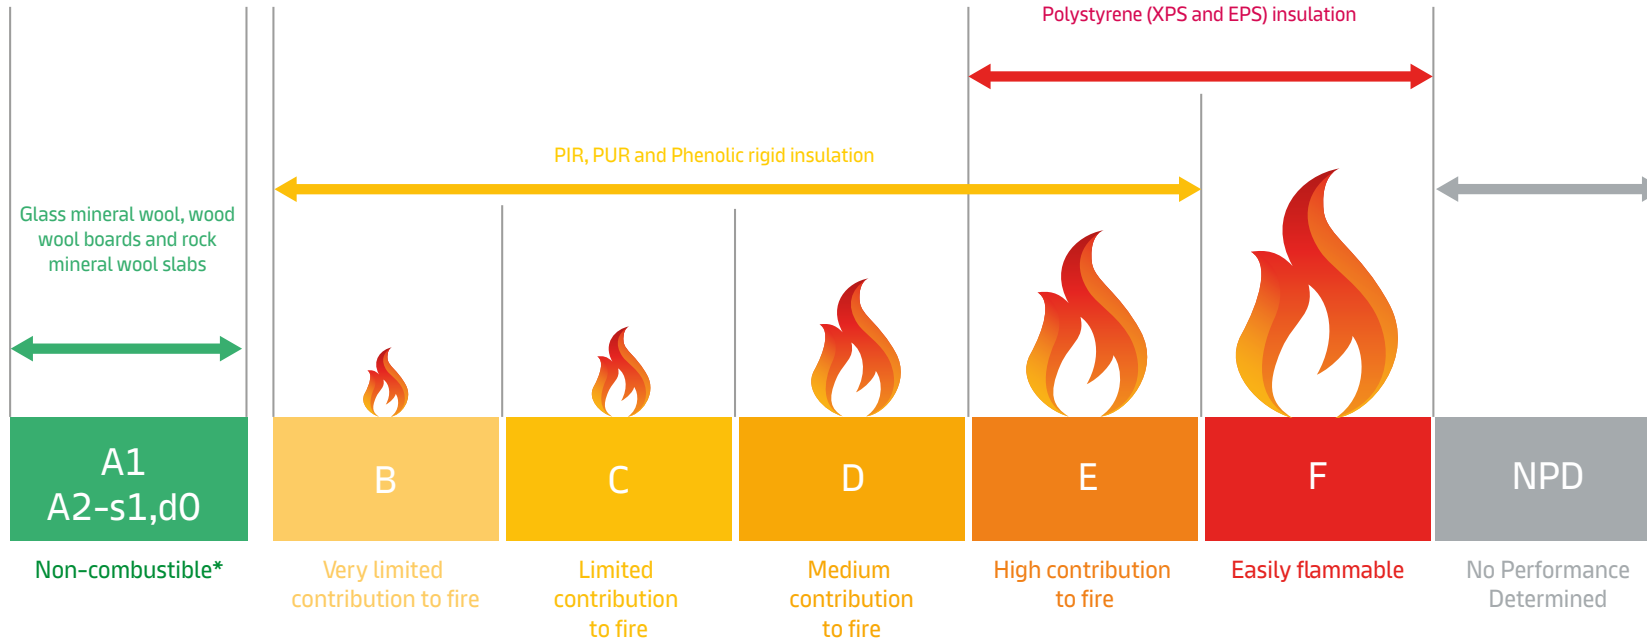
Polystyrene (XPS and EPS) insulation

PIR, PUR and Phenolic rigid insulation

Glass mineral wool, wood wool boards and rock mineral wool slabs

A1
A2-s1,d0

B

C

D

E

F

NPD

Non-combustible*

Very limited contribution to fire

Limited contribution to fire

Medium contribution to fire

High contribution to fire

Easily flammable

No Performance Determined